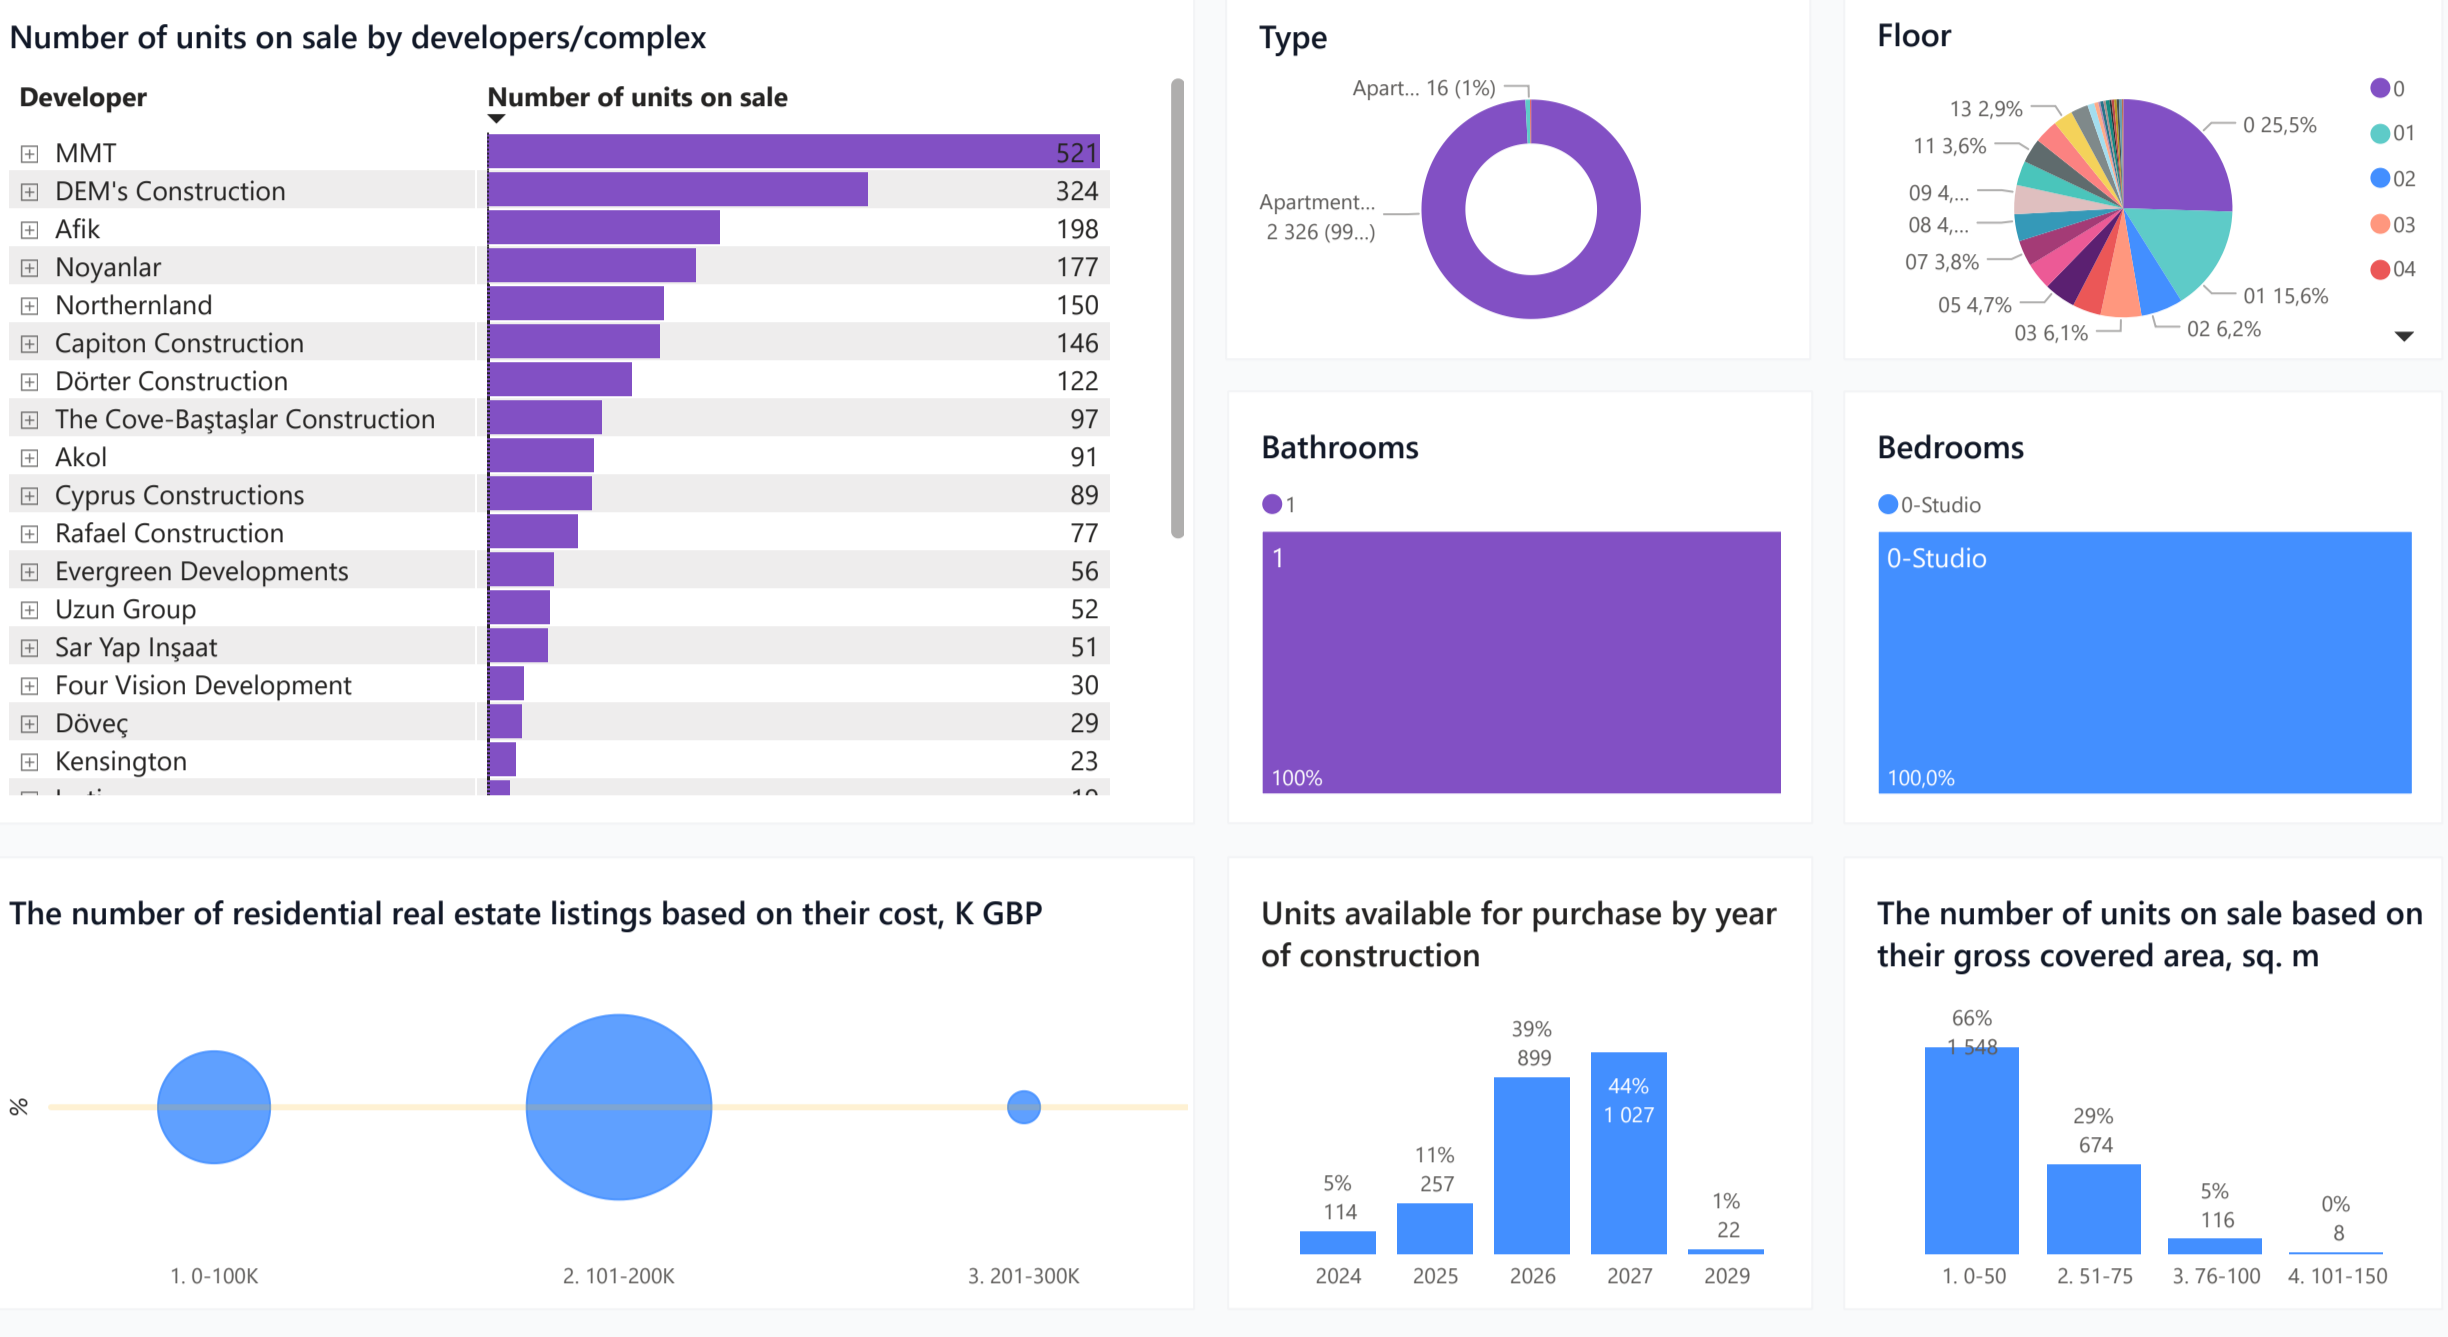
Number of units on sale by developers/complex

| Developer | Number of units on sale |
|---|---|
| MMT | 521 |
| DEM's Construction | 324 |
| Afik | 198 |
| Noyanlar | 177 |
| Northernland | 150 |
| Capiton Construction | 146 |
| Dörter Construction | 122 |
| The Cove-Baştaşlar Construction | 97 |
| Akol | 91 |
| Cyprus Constructions | 89 |
| Rafael Construction | 77 |
| Evergreen Developments | 56 |
| Uzun Group | 52 |
| Sar Yap Inşaat | 51 |
| Four Vision Development | 30 |
| Döveç | 29 |
| Kensington | 23 |
| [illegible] | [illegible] |

Type

Apart... 16 (1%)
Apartment... 2 326 (99...)

Floor

13 2,9%
11 3,6%
09 4,...
08 4,...
07 3,8%
05 4,7%
03 6,1%
02 6,2%
01 15,6%
0 25,5%

0
01
02
03
04

Bathrooms

1

1

100%

Bedrooms

0-Studio

0-Studio

100,0%

The number of residential real estate listings based on their cost, K GBP

%

1. 0-100K
2. 101-200K
3. 201-300K

Units available for purchase by year of construction

5%
114
11%
257
39%
899
44%
1 027
1%
22

2024
2025
2026
2027
2029

The number of units on sale based on their gross covered area, sq. m

66%
1 548
29%
674
5%
116
0%
8

1. 0-50
2. 51-75
3. 76-100
4. 101-150